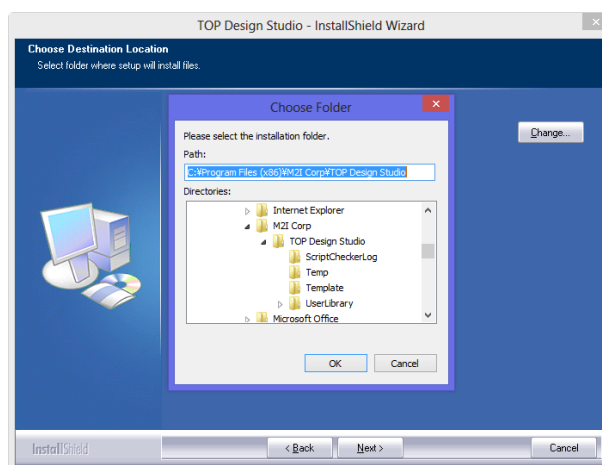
TOP Design Studio - InstallShield Wizard

Choose Destination Location

Select folder where setup will install files.

Change...

Choose Folder

Please select the installation folder.

Path:

C:¥Program Files (x86)¥M2I Corp¥TOP Design Studio

Directories:

Internet Explorer

M2I Corp

TOP Design Studio

ScriptCheckerLog

Temp

Template

UserLibrary

Microsoft Office

OK

Cancel

InstallShield

< Back

Next >

Cancel